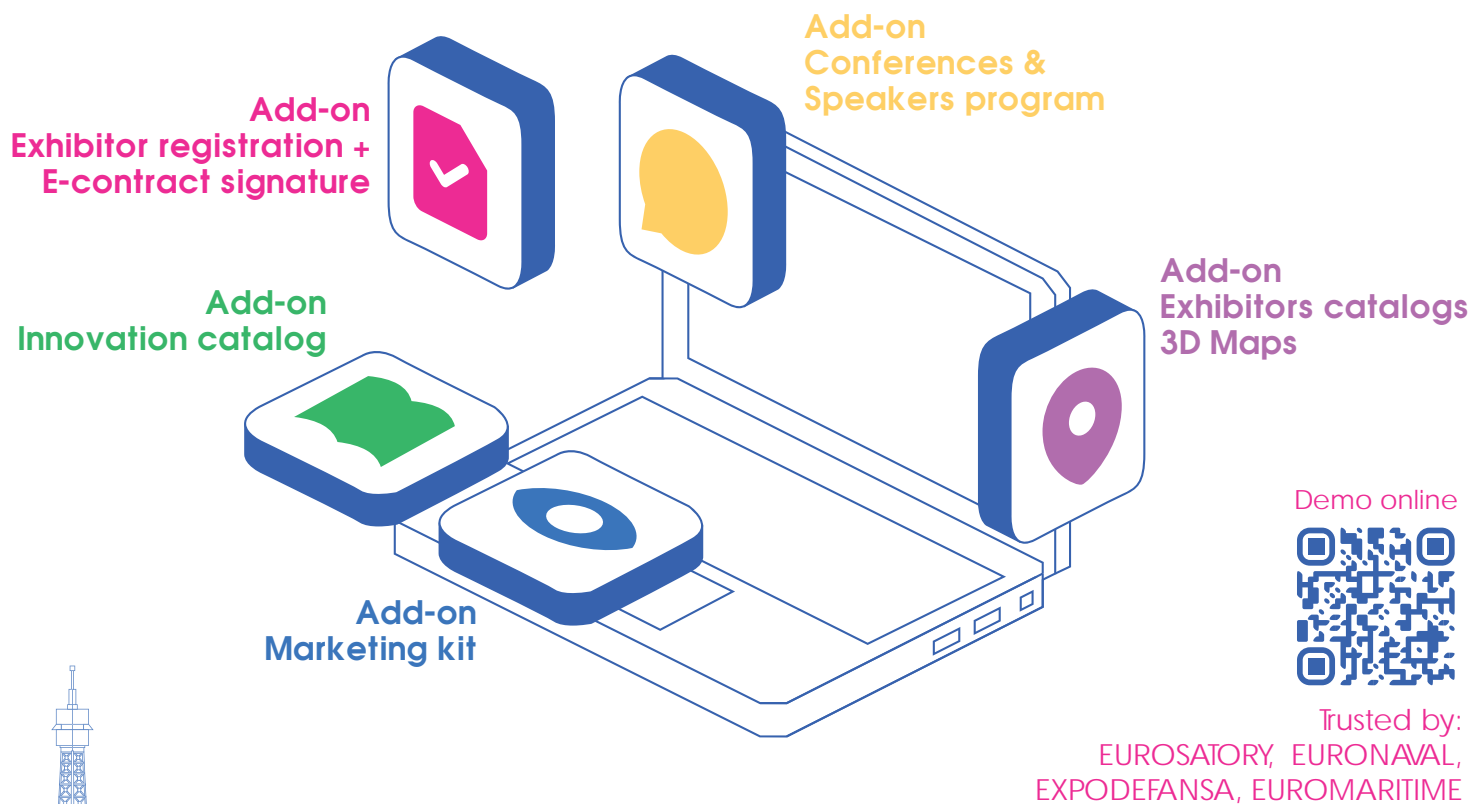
Add-on
Conferences &
Speakers program

Add-on
Exhibitor registration +
E-contract signature

Add-on
Innovation catalog

Add-on
Exhibitors catalogs
3D Maps

Add-on
Marketing kit

Demo online

Trusted by:
EUROSATORY, EURONAVAL,
EXPODEFANSA, EUROMARITIME